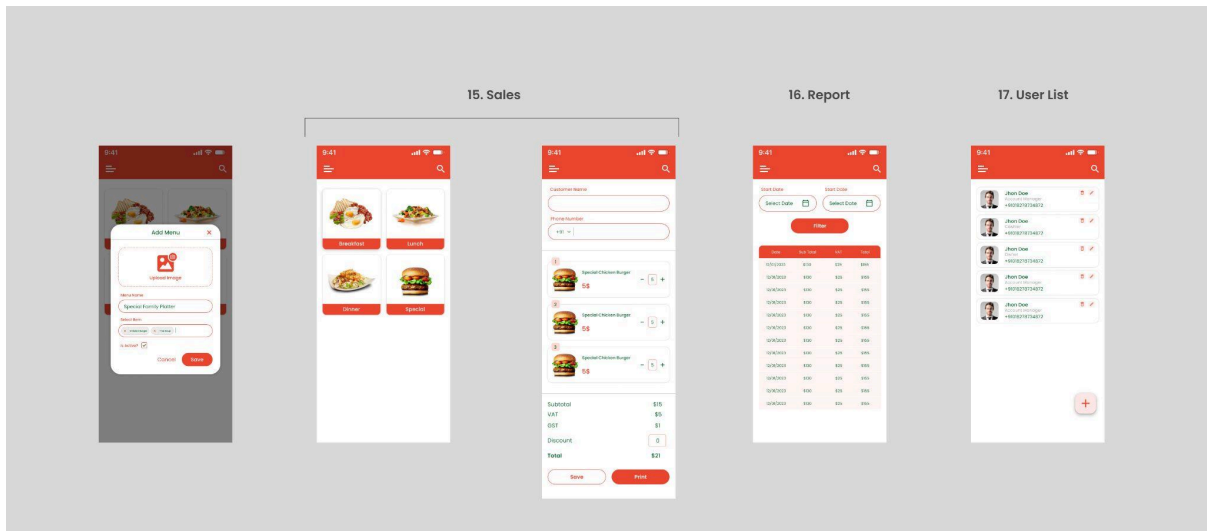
15. Sales

16. Report

17. User List

9:41

Add Menu

Upload Image

Menu Name

Special Family Platter

Select Item

Is Active?

Cancel

Save

9:41

Breakfast

Lunch

Dinner

Special

9:41

Customer Name

Phone Number

+91

1

Special Chicken Burger

5$

5

2

Special Chicken Burger

5$

5

3

Special Chicken Burger

5$

5

Subtotal $15

VAT $5

GST $1

Decount 0

Total $21

Save

Print

9:41

Start Date

Select Date

End Date

Select Date

Filter

9:41

Jhon Doe
+8801879734872

Jhon Doe
+8801879734872

Jhon Doe
+8801879734872

Jhon Doe
+8801879734872

Jhon Doe
+8801879734872

+